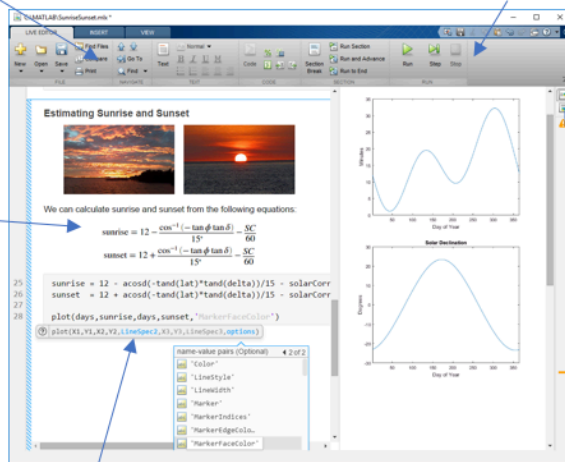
C:\MATLAB\SunriseSunset.mlx *

LIVE EDITOR INSERT VIEW

New Open Save Find Files Compare Print FILE

Go To Find NAVIGATE

Text Normal TEXT

Code CODE

Section Break Run Section Run and Advance Run to End SECTION

Run Step Stop RUN

Estimating Sunrise and Sunset

We can calculate sunrise and sunset from the following equations:

$\text{sunrise} = 12 - \frac{\cos^{-1}(-\tan\phi\tan\delta)}{15°} - \frac{SC}{60}$

$\text{sunset} = 12 + \frac{\cos^{-1}(-\tan\phi\tan\delta)}{15°} - \frac{SC}{60}$

25 sunrise = 12 - acosd(-tand(lat)*tand(delta))/15 - solarCorr
26 sunset = 12 + acosd(-tand(lat)*tand(delta))/15 - solarCorr
27
28 plot(days,sunrise,days,sunset,'MarkerFaceColor')

plot(X1,Y1,X2,Y2,LineSpec2,X3,Y3,LineSpec3,options)

name-value pairs (Optional) 2 of 2
'Color'
'LineStyle'
'LineWidth'
'Marker'
'MarkerIndices'
'MarkerEdgeColo…
'MarkerFaceColor'

Minutes
Day of Year

Solar Declination
Degrees
Day of Year